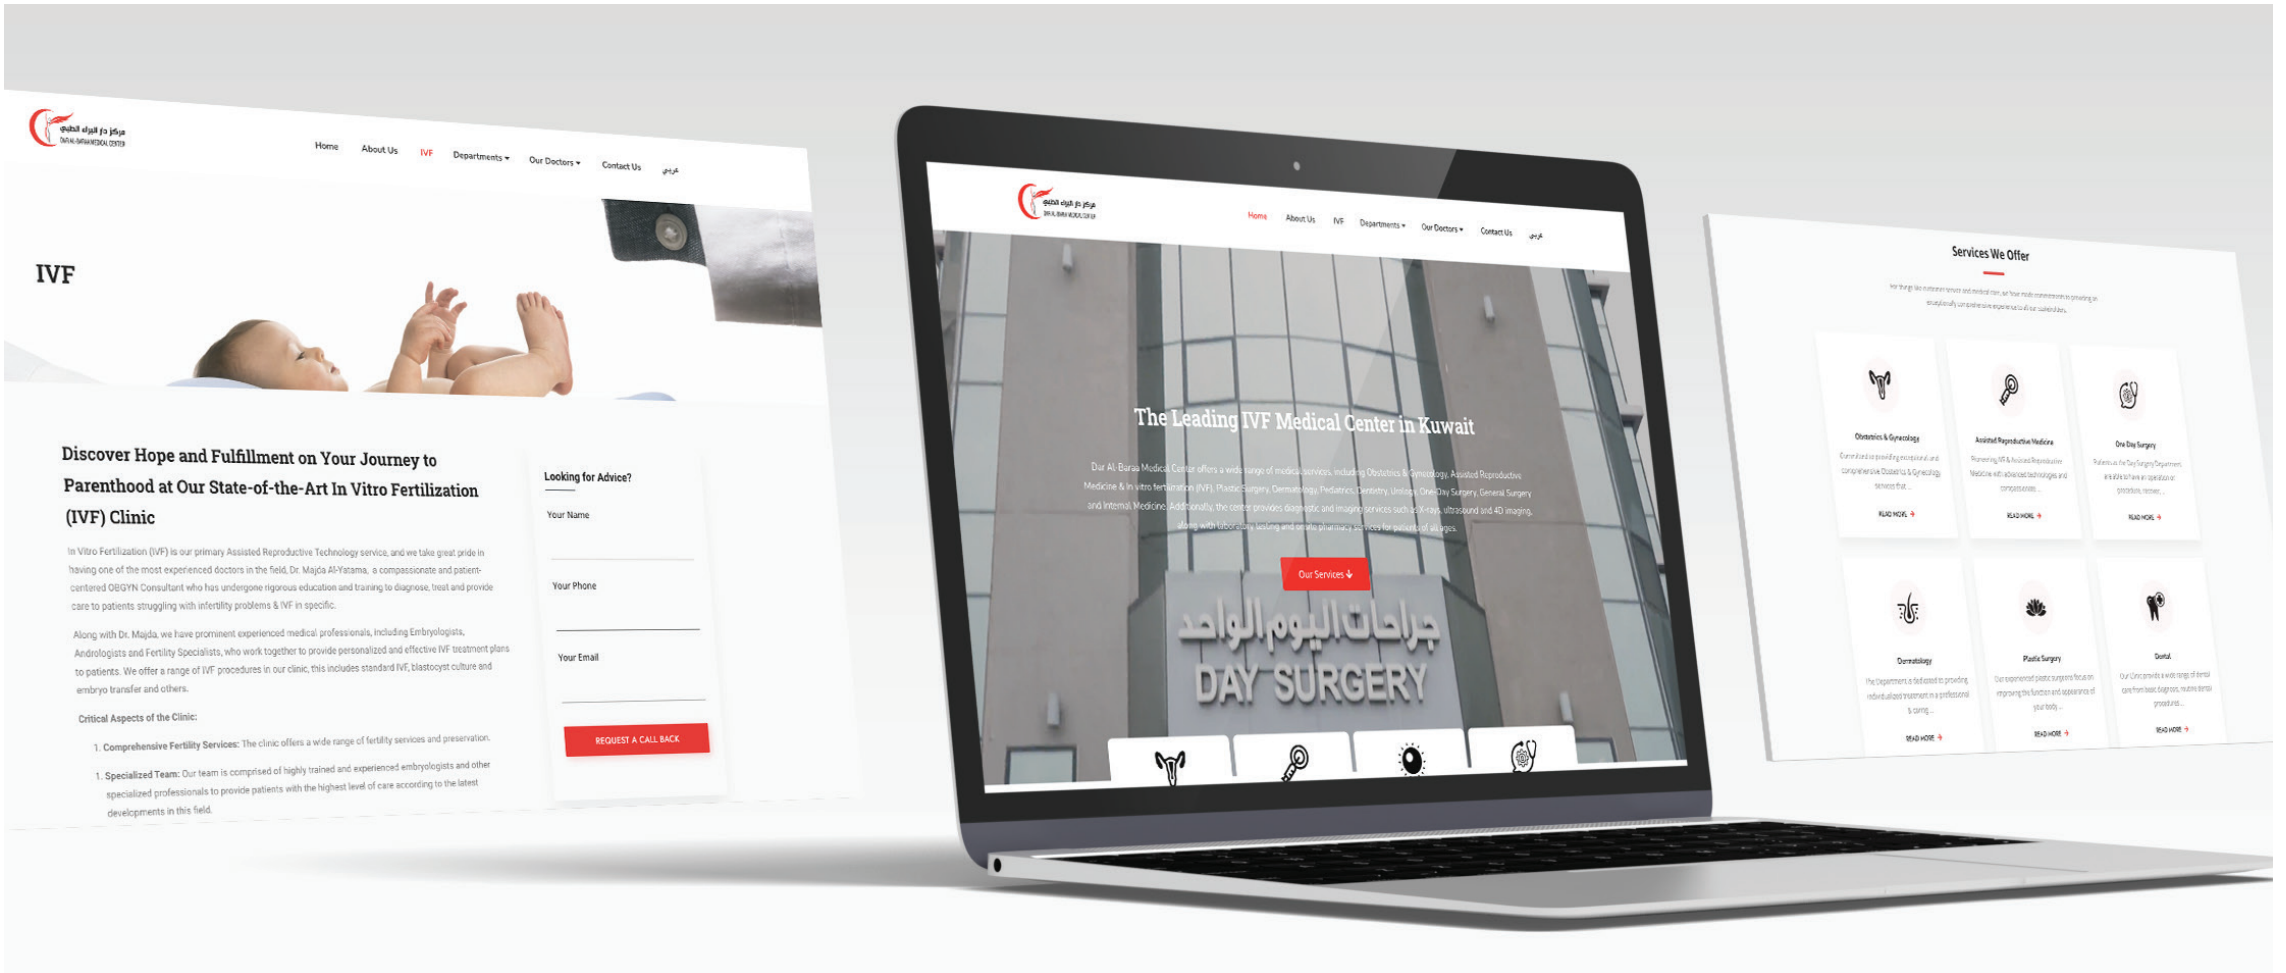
مركز دار البراء الطبي
DAR AL-BARAA MEDICAL CENTER

Home About Us IVF Departments ▾ Our Doctors ▾ Contact Us عربي

IVF

Discover Hope and Fulfillment on Your Journey to Parenthood at Our State-of-the-Art In Vitro Fertilization (IVF) Clinic

In Vitro Fertilization (IVF) is our primary Assisted Reproductive Technology service, and we take great pride in having one of the most experienced doctors in the field, Dr. Majda Al-Yatama, a compassionate and patient-centered OBGYN Consultant who has undergone rigorous education and training to diagnose, treat and provide care to patients struggling with infertility problems & IVF in specific.

Along with Dr. Majda, we have prominent experienced medical professionals, including Embryologists, Andrologists and Fertility Specialists, who work together to provide personalized and effective IVF treatment plans to patients. We offer a range of IVF procedures in our clinic, this includes standard IVF, blastocyst culture and embryo transfer and others.

Critical Aspects of the Clinic:

1. Comprehensive Fertility Services: The clinic offers a wide range of fertility services and preservation.

1. Specialized Team: Our team is comprised of highly trained and experienced embryologists and other specialized professionals to provide patients with the highest level of care according to the latest developments in this field.

Looking for Advice?

Your Name

Your Phone

Your Email

REQUEST A CALL BACK

مركز دار البراء الطبي
DAR AL-BARAA MEDICAL CENTER

Home About Us IVF Departments ▾ Our Doctors ▾ Contact Us عربي

The Leading IVF Medical Center in Kuwait

Dar Al-Baraa Medical Center offers a wide range of medical services, including Obstetrics & Gynecology, Assisted Reproductive Medicine & In vitro fertilization (IVF), Plastic Surgery, Dermatology, Pediatrics, Dentistry, Urology, One Day Surgery, General Surgery and Internal Medicine. Additionally, the center provides diagnostic and imaging services such as X-rays, ultrasound and 4D imaging, along with laboratory testing and onsite pharmacy services for patients of all ages.

Our Services ↓

جراحات اليوم الواحد
DAY SURGERY

Services We Offer

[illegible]

Obstetrics & Gynecology
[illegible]
READ MORE →

Assisted Reproductive Medicine
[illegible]
READ MORE →

One Day Surgery
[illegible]
READ MORE →

Dermatology
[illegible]
READ MORE →

Plastic Surgery
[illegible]
READ MORE →

Dental
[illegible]
READ MORE →